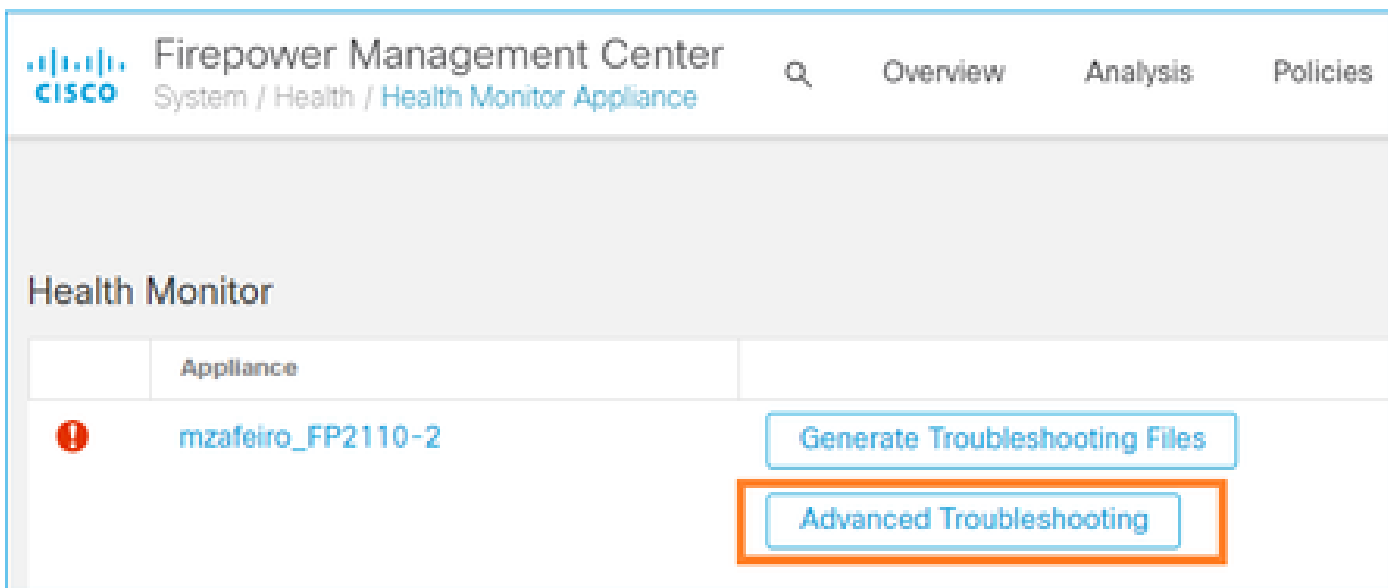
CISCO Firepower Management Center
System / Health / Health Monitor Appliance

Overview Analysis Policies

Health Monitor

| | Appliance | |
|---|---|---|
| | mzafeiro_FP2110-2 | Generate Troubleshooting Files |
| | | Advanced Troubleshooting |